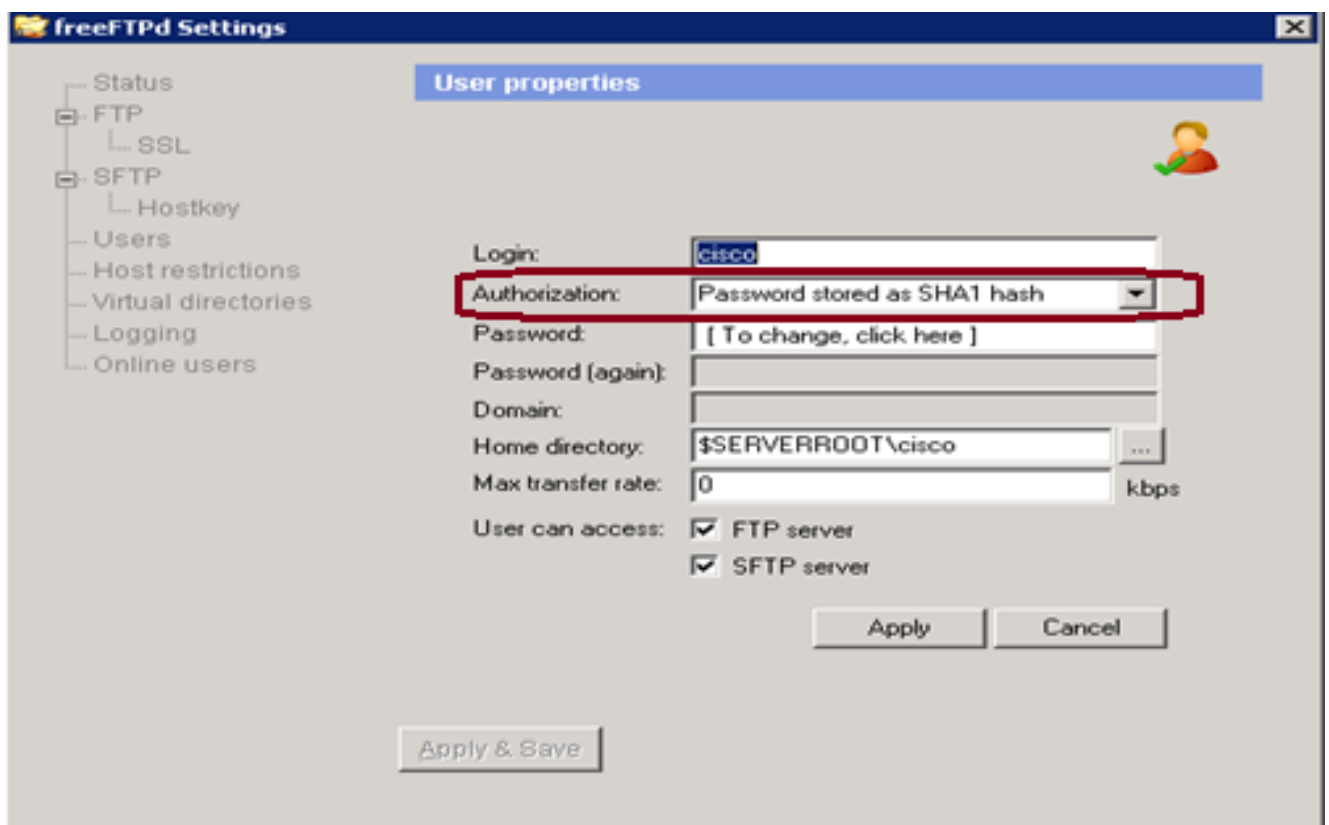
freeFTPd Settings

Status
FTP
SSL
SFTP
Hostkey
Users
Host restrictions
Virtual directories
Logging
Online users

User properties

Login: cisco
Authorization: Password stored as SHA1 hash
Password: [ To change, click here ]
Password (again):
Domain:
Home directory: $SERVERROOT\cisco ...
Max transfer rate: 0 kbps
User can access: FTP server
SFTP server

Apply Cancel

Apply & Save